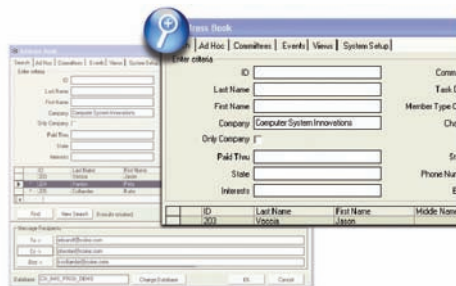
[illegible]ess Book

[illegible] | Ad Hoc | Committees | Events | Views | System Setup |

Enter criteria

ID

Last Name

First Name

Company Computer System Innovations

Only Company

Paid Thru

State

Interests

Comm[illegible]

Task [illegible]

Member Type C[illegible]

Ch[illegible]

S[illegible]

Phone Nu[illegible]

E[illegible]

| | ID | Last Name | First Name | Middle Name |
|---|---|---|---|---|
| | 203 | Vocoia | Jason | |